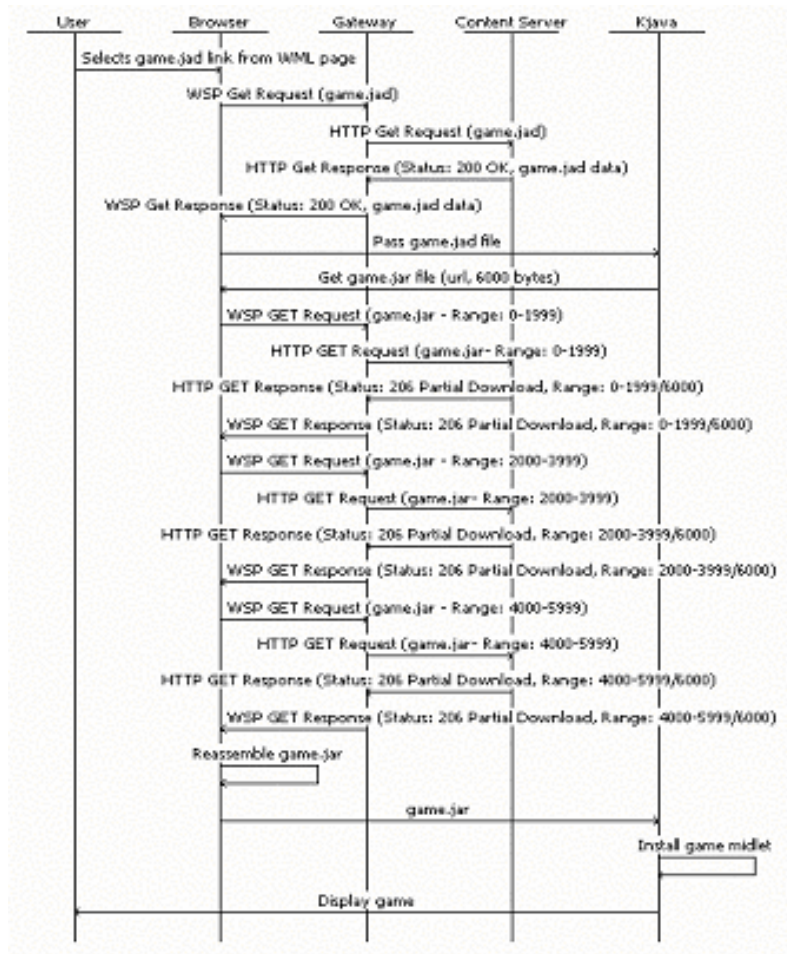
User
Browser
Gateway
Content Server
Kjava

Selects game.jad link from WML page
WSP Get Request (game.jad)
HTTP Get Request (game.jad)
HTTP Get Response (Status: 200 OK, game.jad data)
WSP Get Response (Status: 200 OK, game.jad data)
Pass game.jad file
Get game.jar file (url, 6000 bytes)
WSP GET Request (game.jar - Range: 0-1999)
HTTP GET Request (game.jar- Range: 0-1999)
HTTP GET Response (Status: 206 Partial Download, Range: 0-1999/6000)
WSP GET Response (Status: 206 Partial Download, Range: 0-1999/6000)
WSP GET Request (game.jar - Range: 2000-3999)
HTTP GET Request (game.jar- Range: 2000-3999)
HTTP GET Response (Status: 206 Partial Download, Range: 2000-3999/6000)
WSP GET Response (Status: 206 Partial Download, Range: 2000-3999/6000)
WSP GET Request (game.jar - Range: 4000-5999)
HTTP GET Request (game.jar- Range: 4000-5999)
HTTP GET Response (Status: 206 Partial Download, Range: 4000-5999/6000)
WSP GET Response (Status: 206 Partial Download, Range: 4000-5999/6000)
Reassemble game.jar
game.jar
Install game midlet
Display game